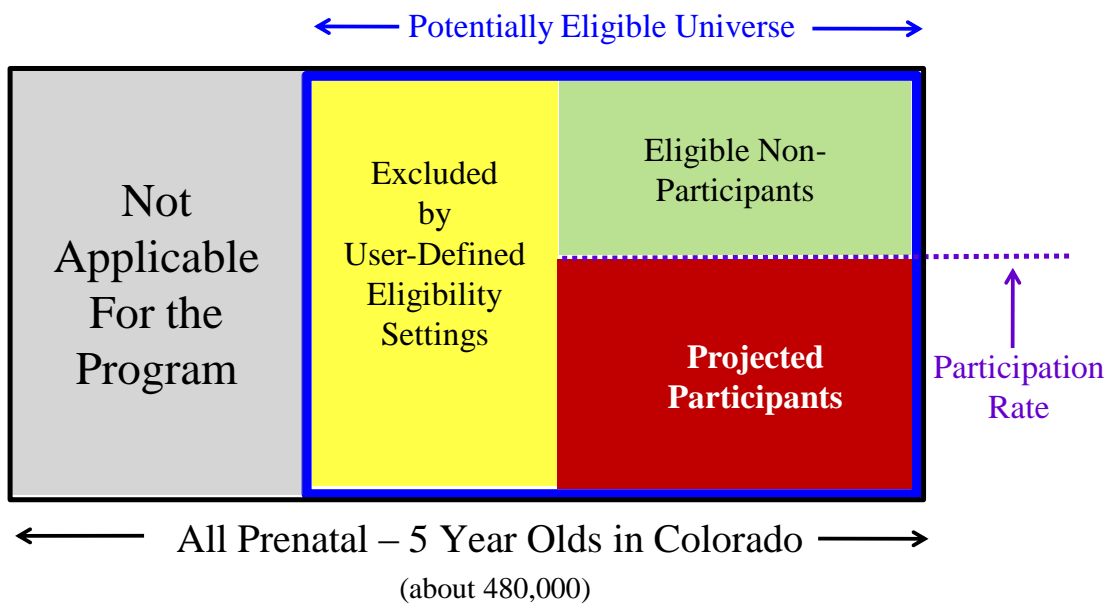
Potentially Eligible Universe

Not Applicable For the Program

Excluded by User-Defined Eligibility Settings

Eligible Non-Participants

Projected Participants

Participation Rate

All Prenatal – 5 Year Olds in Colorado

(about 480,000)